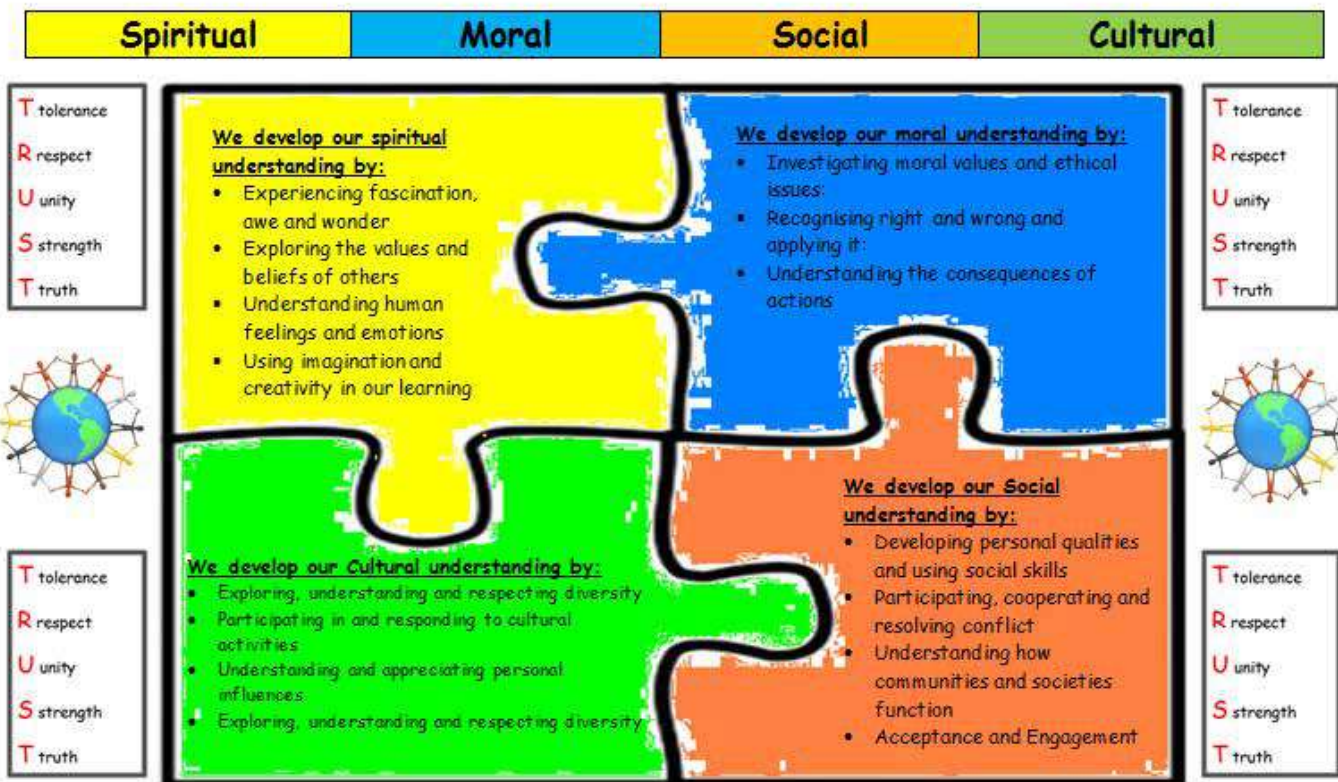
| Spiritual | Moral | Social | Cultural |
|---|---|---|---|

T tolerance
R respect
U unity
S strength
T truth

We develop our spiritual understanding by:
- Experiencing fascination, awe and wonder
- Exploring the values and beliefs of others
- Understanding human feelings and emotions
- Using imagination and creativity in our learning

We develop our moral understanding by:
- Investigating moral values and ethical issues:
- Recognising right and wrong and applying it:
- Understanding the consequences of actions

T tolerance
R respect
U unity
S strength
T truth

T tolerance
R respect
U unity
S strength
T truth

We develop our Cultural understanding by:
- Exploring, understanding and respecting diversity
- Participating in and responding to cultural activities
- Understanding and appreciating personal influences
- Exploring, understanding and respecting diversity

We develop our Social understanding by:
- Developing personal qualities and using social skills
- Participating, cooperating and resolving conflict
- Understanding how communities and societies function
- Acceptance and Engagement

T tolerance
R respect
U unity
S strength
T truth